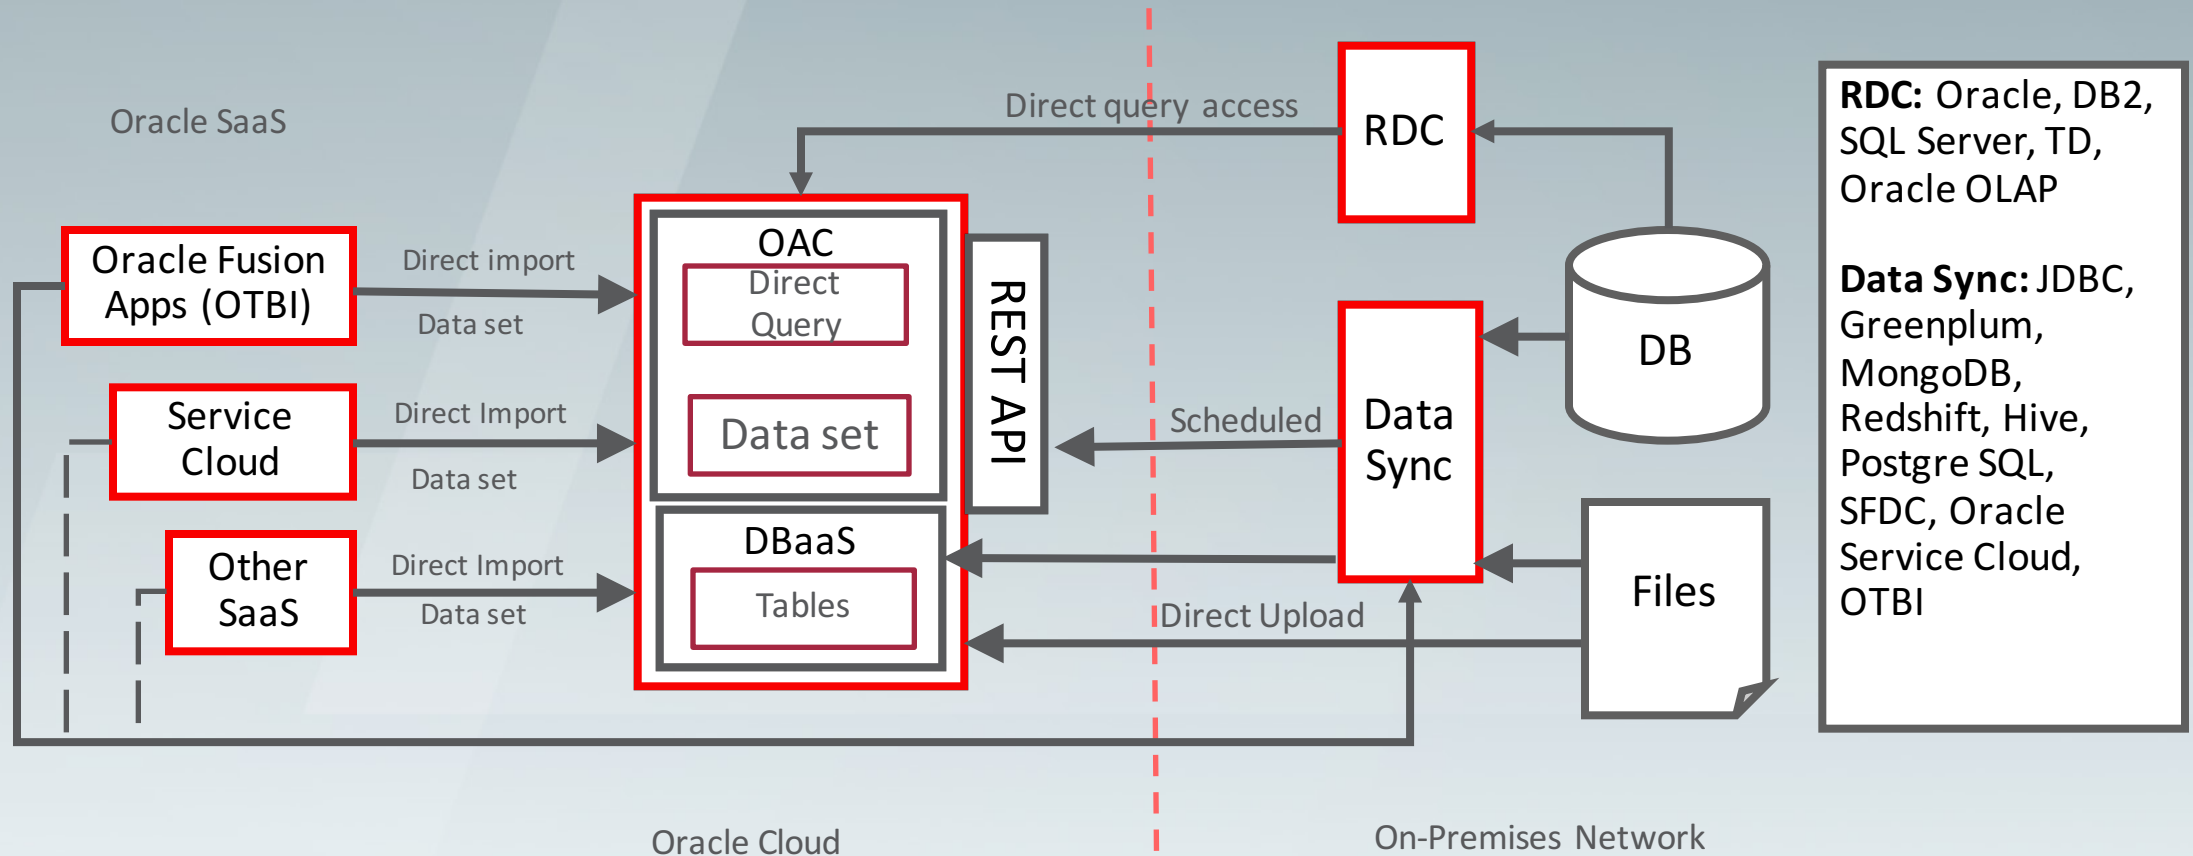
Oracle SaaS

Direct query access

RDC

RDC: Oracle, DB2, SQL Server, TD, Oracle OLAP

Data Sync: JDBC, Greenplum, MongoDB, Redshift, Hive, Postgre SQL, SFDC, Oracle Service Cloud, OTBI

Oracle Fusion Apps (OTBI)

Direct import

Data set

OAC

Direct Query

Data set

REST API

DB

Service Cloud

Direct Import

Data set

Scheduled

Data Sync

Other SaaS

Direct Import

Data set

DBaaS

Tables

Files

Direct Upload

Oracle Cloud

On-Premises Network